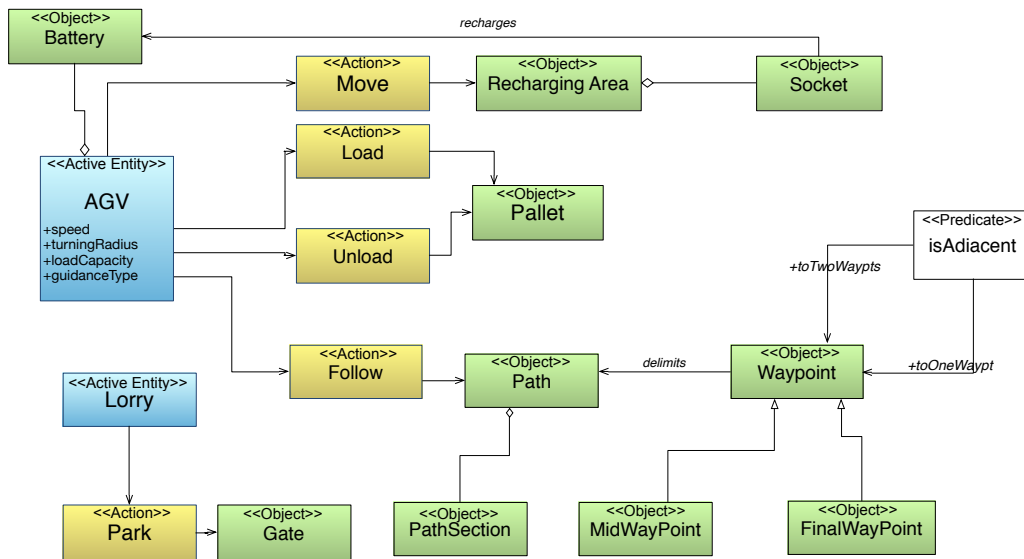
<<Object>>
Battery

recharges

<<Action>>
Move

<<Object>>
Recharging Area

<<Object>>
Socket

<<Action>>
Load

<<Active Entity>>
AGV
+speed
+turningRadius
+loadCapacity
+guidanceType

<<Object>>
Pallet

<<Action>>
Unload

<<Predicate>>
isAdiacent

+toTwoWaypts

<<Action>>
Follow

<<Object>>
Path

delimits

<<Object>>
Waypoint

+toOneWaypt

<<Active Entity>>
Lorry

<<Action>>
Park

<<Object>>
Gate

<<Object>>
PathSection

<<Object>>
MidWayPoint

<<Object>>
FinalWayPoint